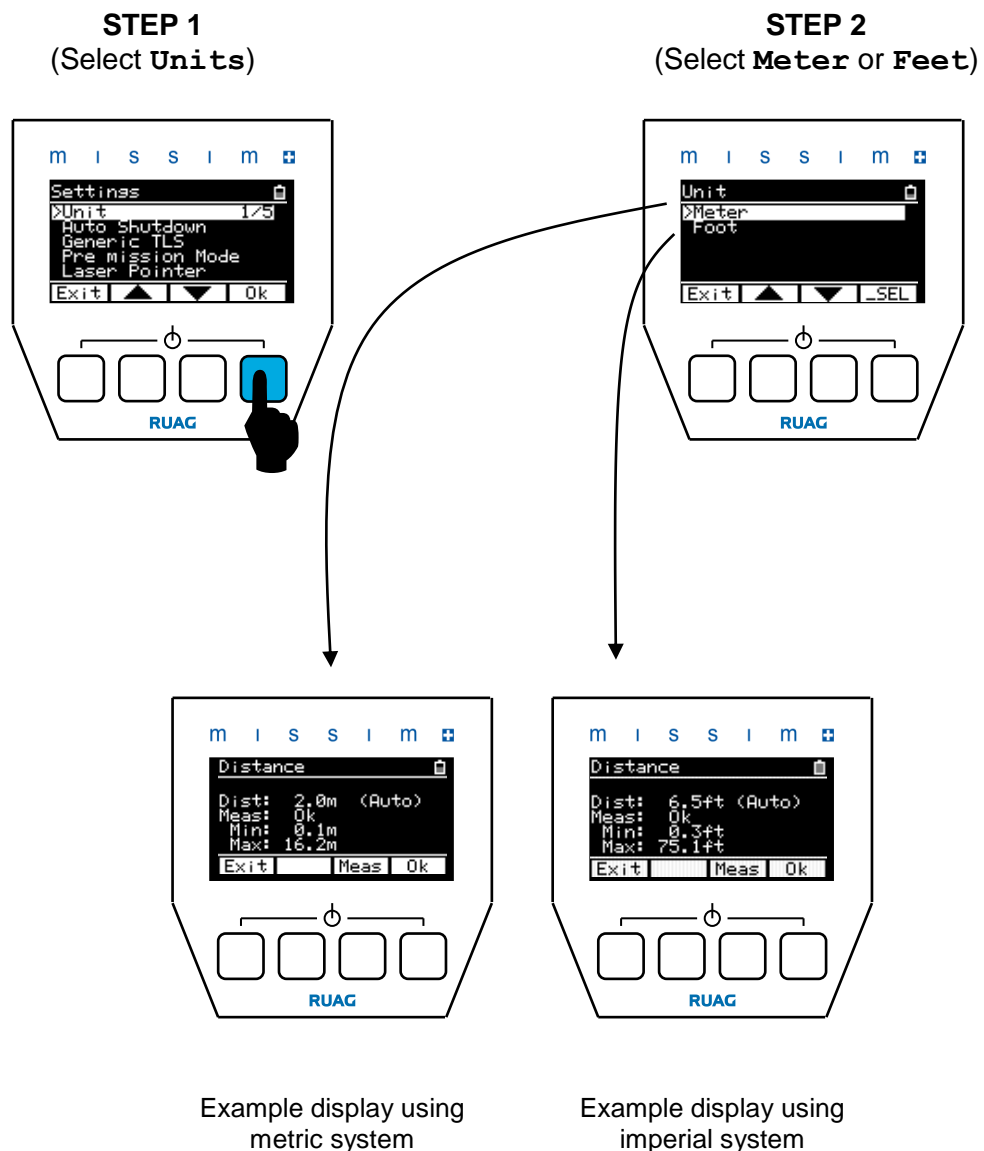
STEP 1
(Select Units)

STEP 2
(Select Meter or Feet)

m ı s s ı m

Settings
>Unit 1/5
Auto Shutdown
Generic TLS
Pre mission Mode
Laser Pointer

Exit ▲ ▼ Ok

RUAG

m ı s s ı m

Unit
>Meter
Foot

Exit ▲ ▼ _SEL

RUAG

m ı s s ı m

Distance

Dist: 2.0m (Auto)
Meas: Ok
Min: 0.1m
Max: 16.2m

Exit Meas Ok

RUAG

m ı s s ı m

Distance

Dist: 6.5ft (Auto)
Meas: Ok
Min: 0.3ft
Max: 75.1ft

Exit Meas Ok

RUAG

Example display using metric system

Example display using imperial system